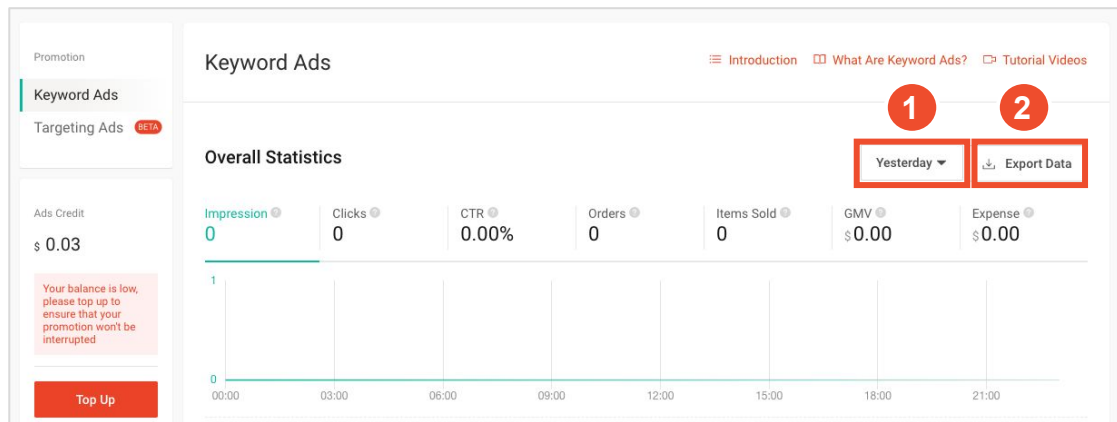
Promotion

Keyword Ads

Targeting Ads BETA

Ads Credit

$ 0.03

Your balance is low, please top up to ensure that your promotion won't be interrupted

Top Up

Keyword Ads

Introduction

What Are Keyword Ads?

Tutorial Videos

1

2

Overall Statistics

Yesterday

Export Data

| Impression | Clicks | CTR | Orders | Items Sold | GMV | Expense |
|---|---|---|---|---|---|---|
| 0 | 0 | 0.00% | 0 | 0 | $0.00 | $0.00 |

1

0

00:00 03:00 06:00 09:00 12:00 15:00 18:00 21:00